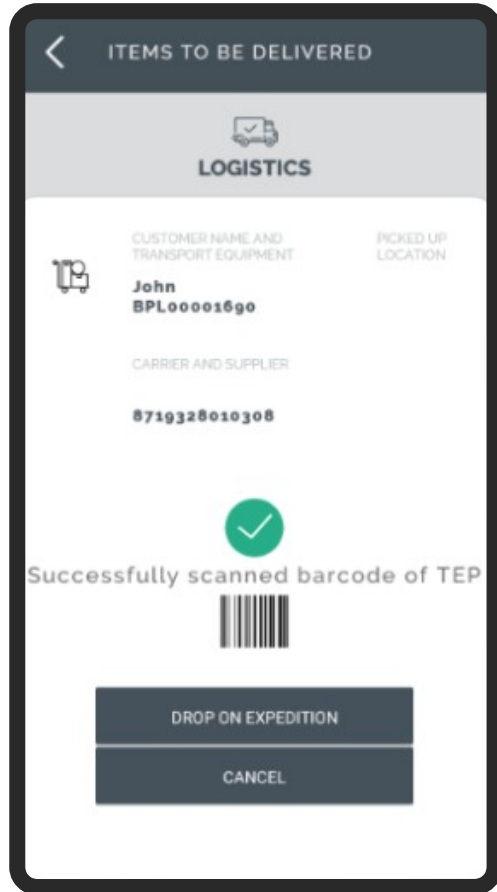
ITEMS TO BE DELIVERED

LOGISTICS

CUSTOMER NAME AND TRANSPORT EQUIPMENT

PICKED UP LOCATION

John
BPL00001690

CARRIER AND SUPPLIER

8719328010308

Successfully scanned barcode of TEP

DROP ON EXPEDITION

CANCEL